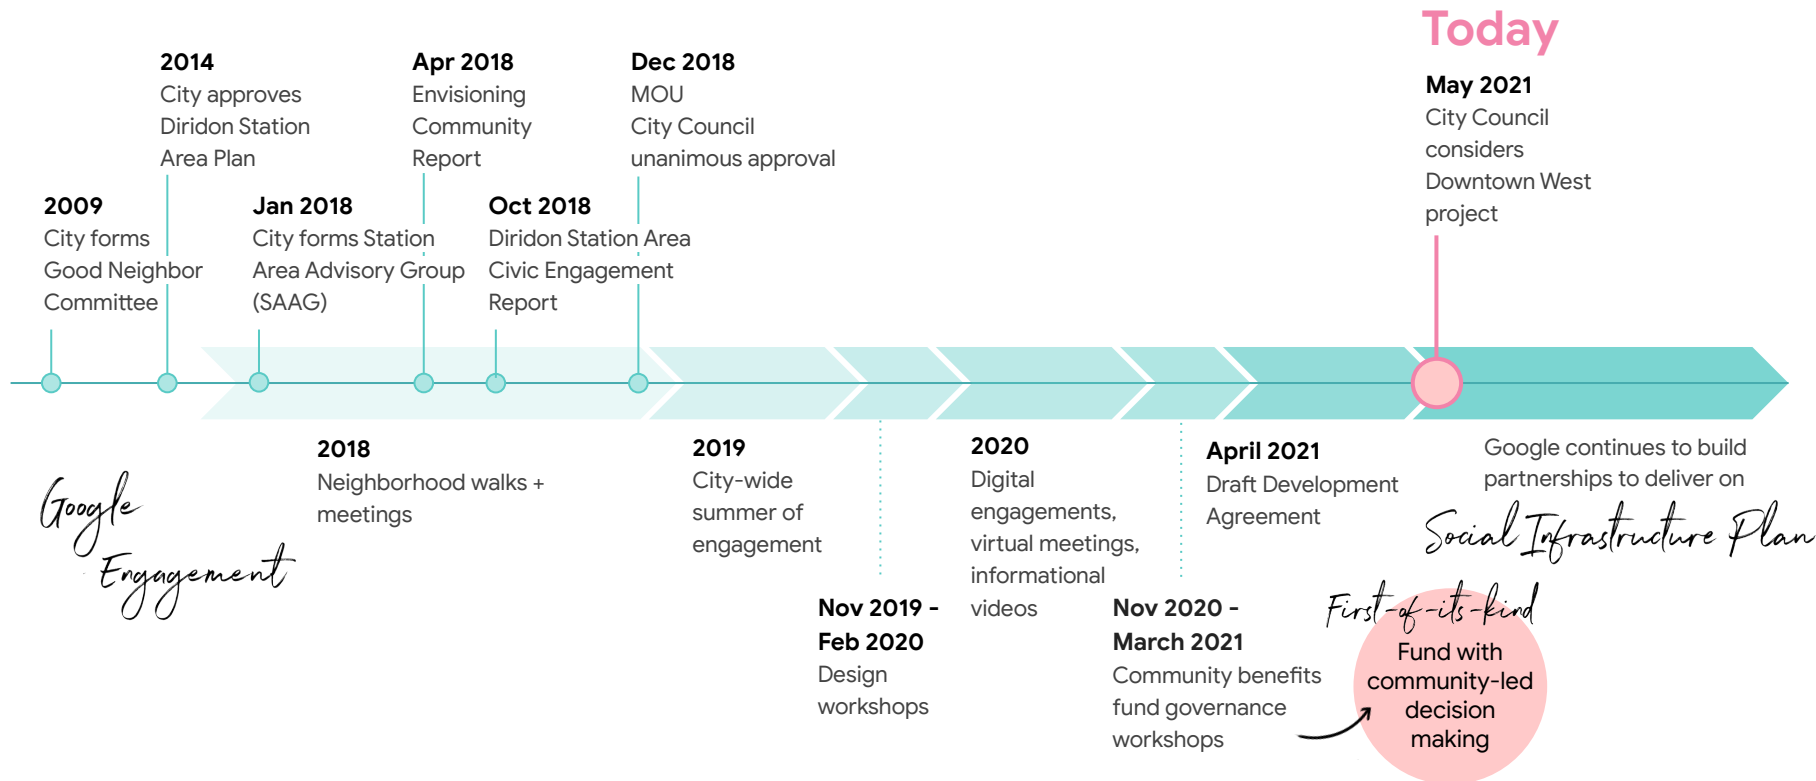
Today

2014
City approves Diridon Station Area Plan

Apr 2018
Envisioning Community Report

Dec 2018
MOU
City Council unanimous approval

May 2021
City Council considers Downtown West project

2009
City forms Good Neighbor Committee

Jan 2018
City forms Station Area Advisory Group (SAAG)

Oct 2018
Diridon Station Area Civic Engagement Report

2018
Neighborhood walks + meetings

2019
City-wide summer of engagement

2020
Digital engagements, virtual meetings, informational videos

April 2021
Draft Development Agreement

Google continues to build partnerships to deliver on
Social Infrastructure Plan

Google Engagement

Nov 2019 - Feb 2020
Design workshops

Nov 2020 - March 2021
Community benefits fund governance workshops

First-of-its-kind
Fund with community-led decision making